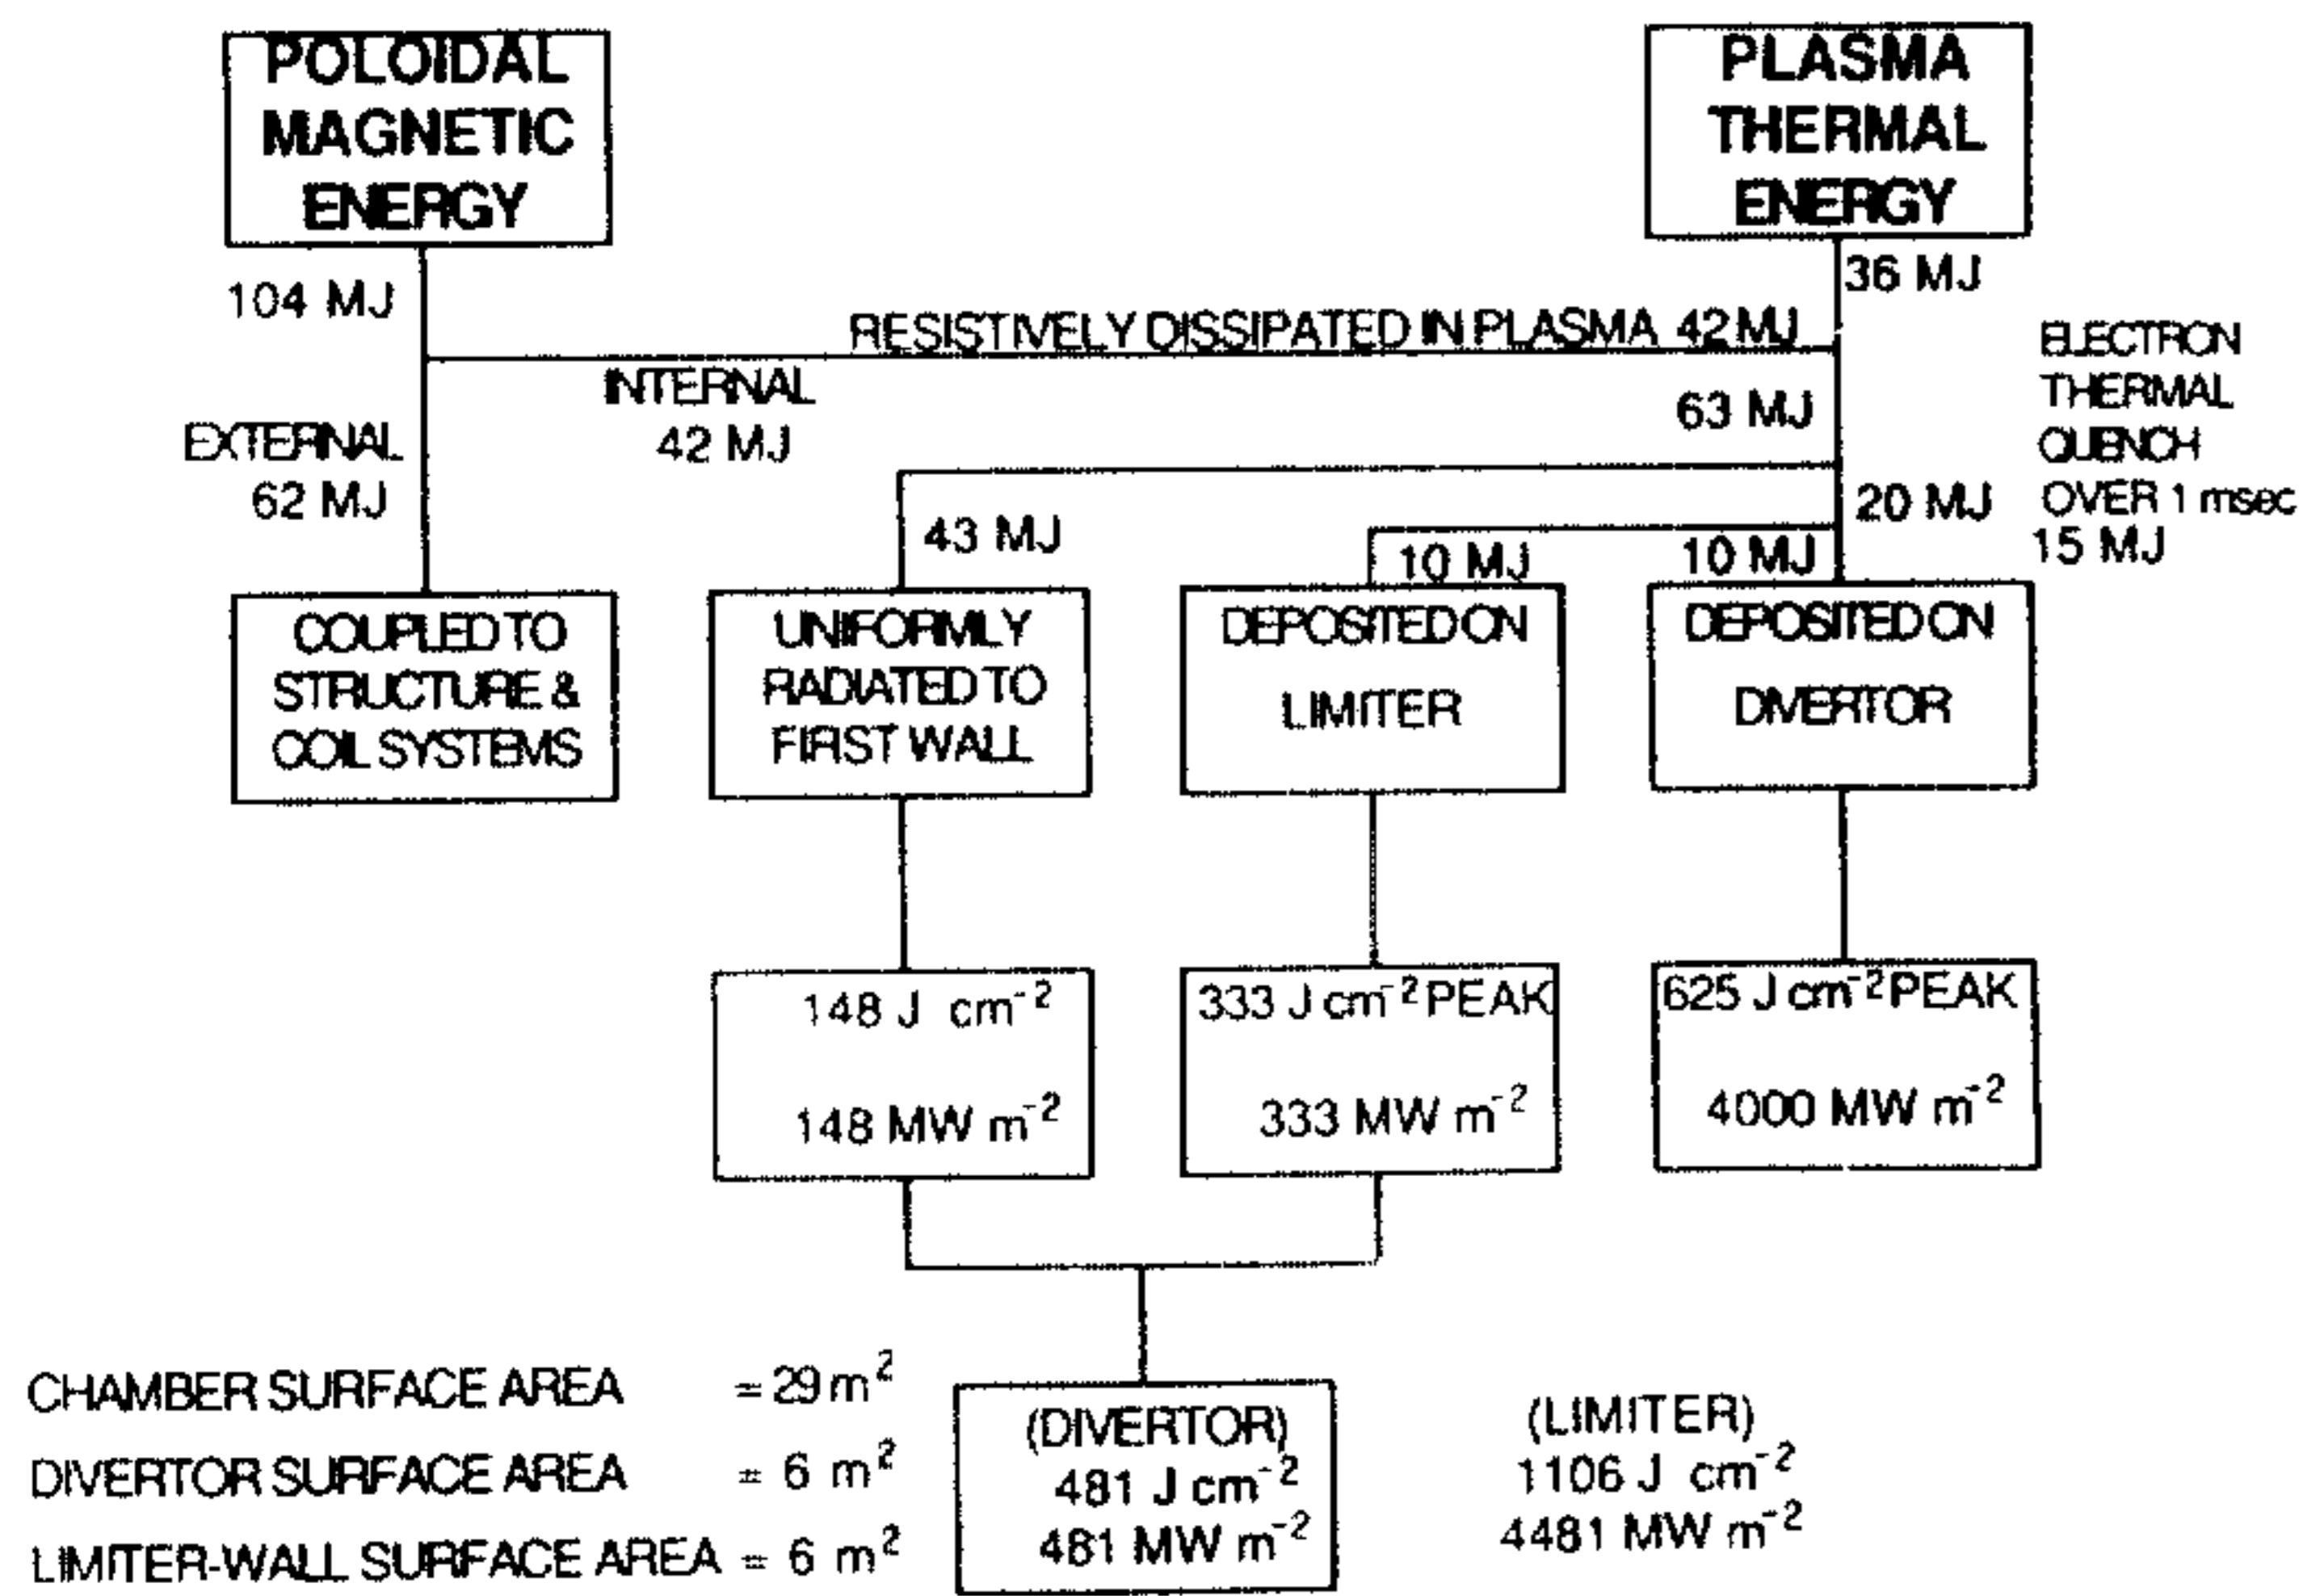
POLOIDAL MAGNETIC ENERGY

PLASMA THERMAL ENERGY

104 MJ

36 MJ

RESISTIVELY DISSIPATED IN PLASMA 42 MJ

ELECTRON THERMAL QUENCH OVER 1 msec 15 MJ

INTERNAL 42 MJ

63 MJ

EXTERNAL 62 MJ

20 MJ

43 MJ

10 MJ

10 MJ

COUPLED TO STRUCTURE & COIL SYSTEMS

UNIFORMLY RADIATED TO FIRST WALL

DEPOSITED ON LIMITER

DEPOSITED ON DIVERTOR

148 J $cm^{-2}$

148 MW $m^{-2}$

333 J $cm^{-2}$ PEAK

333 MW $m^{-2}$

625 J $cm^{-2}$ PEAK

4000 MW $m^{-2}$

CHAMBER SURFACE AREA $= 29 m^2$

DIVERTOR SURFACE AREA $= 6 m^2$

LIMITER-WALL SURFACE AREA $= 6 m^2$

(DIVERTOR)
481 J $cm^{-2}$
481 MW $m^{-2}$

(LIMITER)
1106 J $cm^{-2}$
4481 MW $m^{-2}$